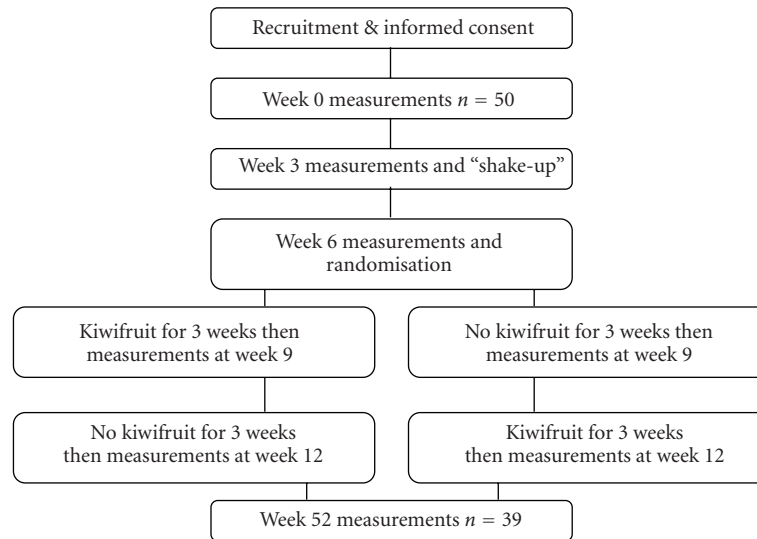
Recruitment & informed consent

Week 0 measurements $n = 50$

Week 3 measurements and "shake-up"

Week 6 measurements and randomisation

Kiwifruit for 3 weeks then measurements at week 9

No kiwifruit for 3 weeks then measurements at week 9

No kiwifruit for 3 weeks then measurements at week 12

Kiwifruit for 3 weeks then measurements at week 12

Week 52 measurements $n = 39$